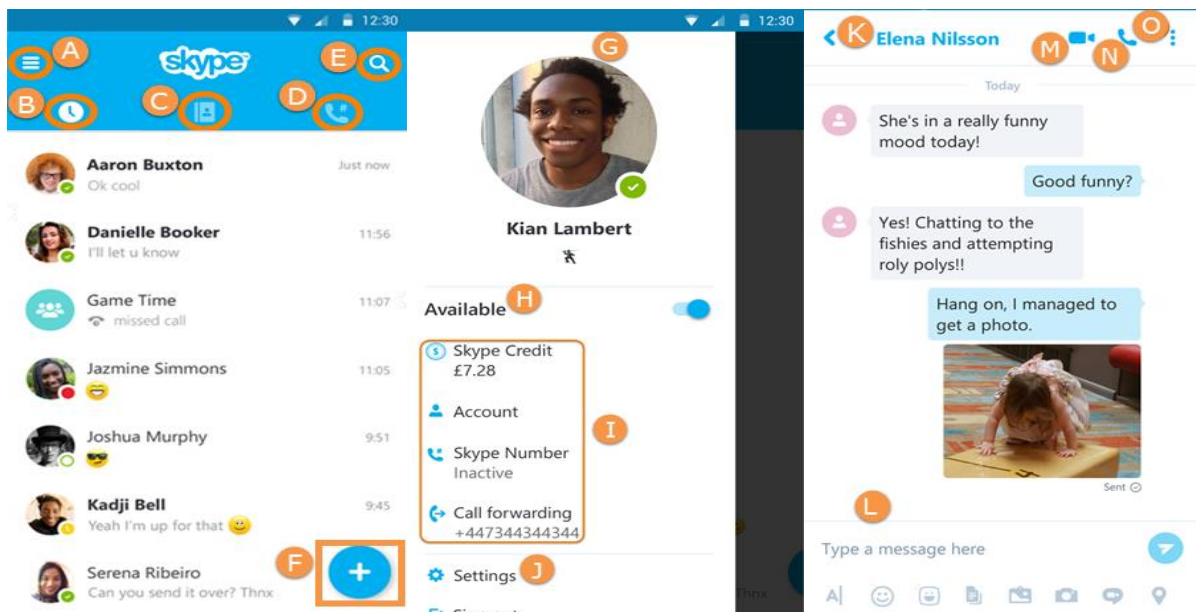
12:30

A skype E

B C D

Aaron Buxton Just now
Ok cool

Danielle Booker 11:56
I'll let u know

Game Time 11:07
missed call

Jazmine Simmons 11:05

Joshua Murphy 9:51

Kadji Bell 9:45
Yeah I'm up for that

Serena Ribeiro
Can you send it over? Thnx

F

12:30

G

Kian Lambert

Available H

Skype Credit
£7.28

Account

Skype Number
Inactive

Call forwarding
+447344344344

I

Settings J

Thnx

K Elena Nilsson M N O

Today

She's in a really funny mood today!

Good funny?

Yes! Chatting to the fishies and attempting roly polys!!

Hang on, I managed to get a photo.

Sent

L

Type a message here